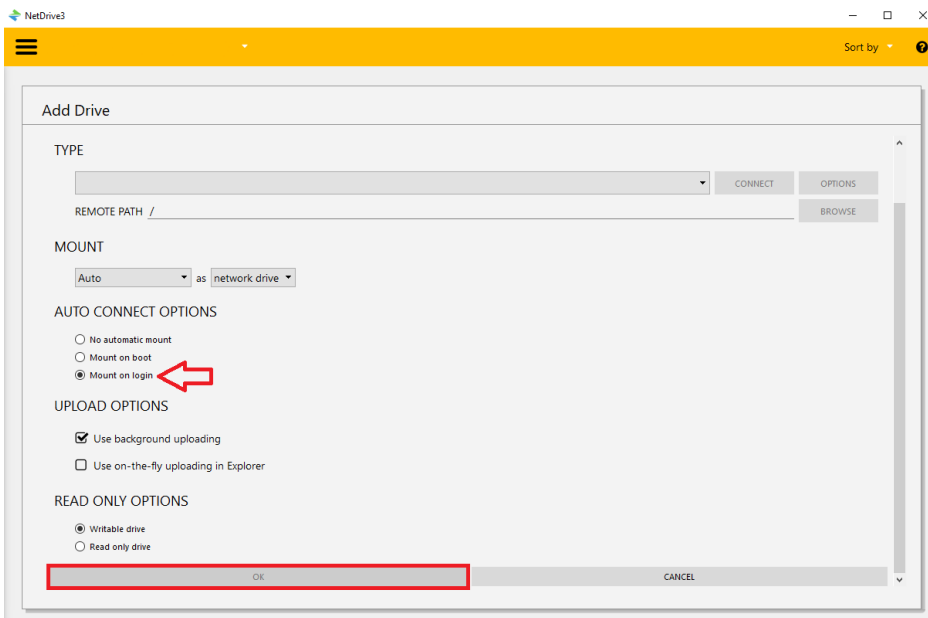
NetDrive3

Sort by

Add Drive

TYPE

CONNECT

OPTIONS

REMOTE PATH /

BROWSE

MOUNT

Auto as network drive

AUTO CONNECT OPTIONS

No automatic mount

Mount on boot

Mount on login

UPLOAD OPTIONS

Use background uploading

Use on-the-fly uploading in Explorer

READ ONLY OPTIONS

Writable drive

Read only drive

OK

CANCEL